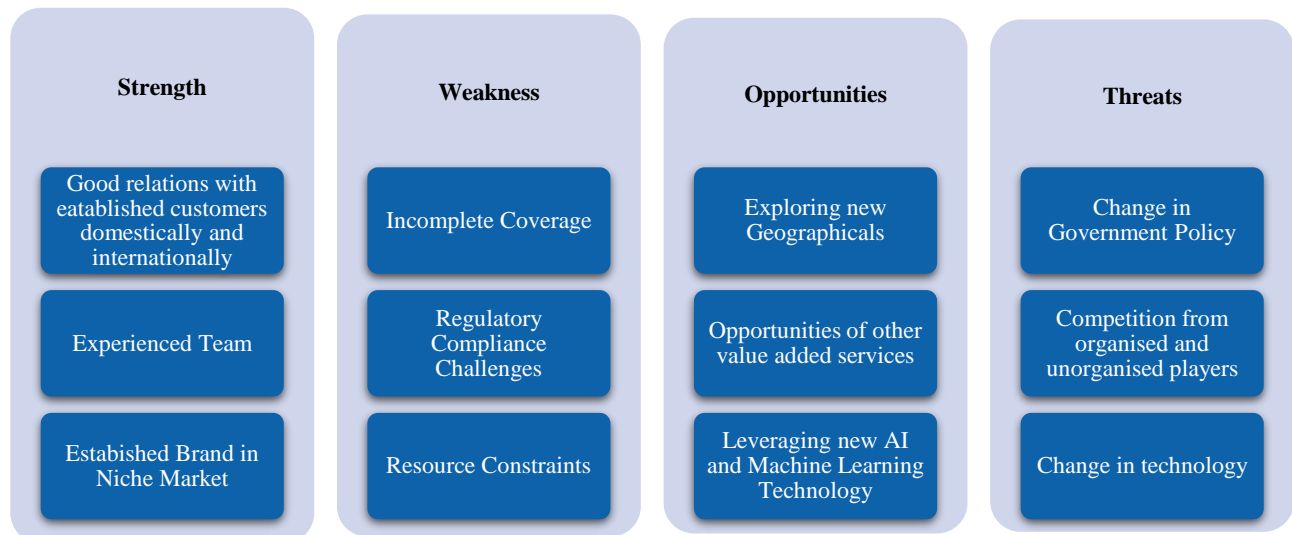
Strength

Good relations with eatablished customers domestically and internationally

Experienced Team

Estabished Brand in Niche Market

Weakness

Incomplete Coverage

Regulatory Compliance Challenges

Resource Constraints

Opportunities

Exploring new Geographicals

Opportunities of other value added services

Leveraging new AI and Machine Learning Technology

Threats

Change in Government Policy

Competition from organised and unorganised players

Change in technology